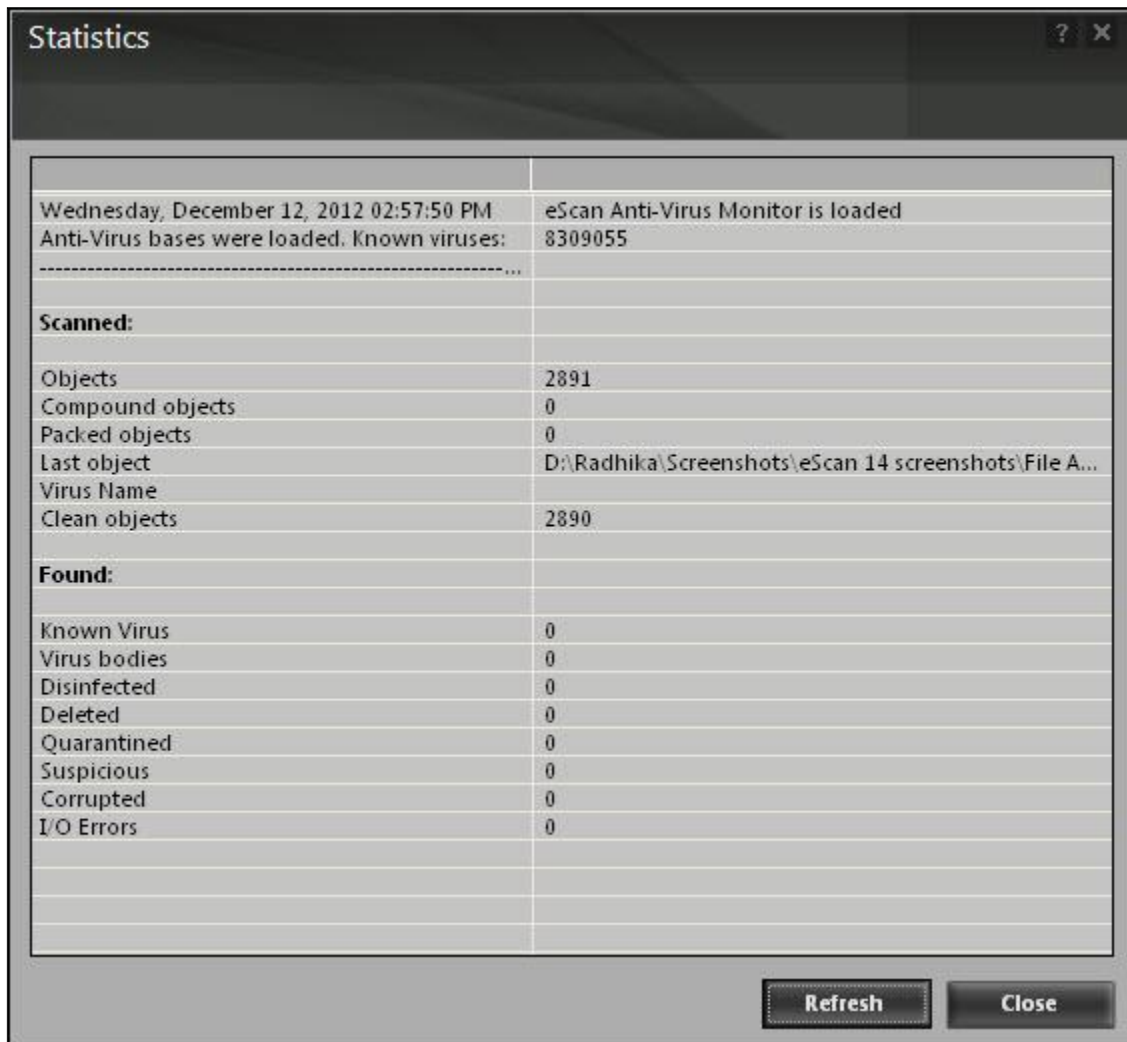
Statistics

? ×

| | |
|---|---|
| Wednesday, December 12, 2012 02:57:50 PM | eScan Anti-Virus Monitor is loaded |
| Anti-Virus bases were loaded. Known viruses: | 8309055 |
| ------------------------------------------------------------... | |
| | |
| **Scanned:** | |
| | |
| Objects | 2891 |
| Compound objects | 0 |
| Packed objects | 0 |
| Last object | D:\Radhika\Screenshots\eScan 14 screenshots\File A... |
| Virus Name | |
| Clean objects | 2890 |
| | |
| **Found:** | |
| | |
| Known Virus | 0 |
| Virus bodies | 0 |
| Disinfected | 0 |
| Deleted | 0 |
| Quarantined | 0 |
| Suspicious | 0 |
| Corrupted | 0 |
| I/O Errors | 0 |

Refresh Close